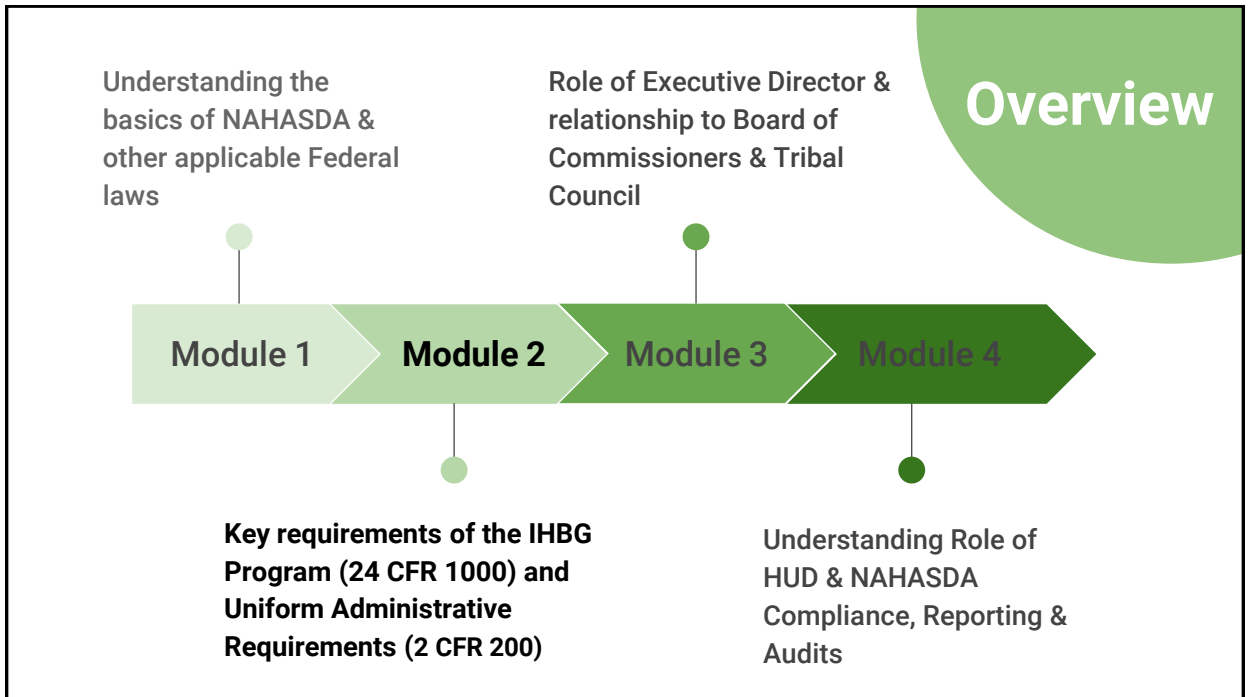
Overview

Understanding the basics of NAHASDA & other applicable Federal laws

Role of Executive Director & relationship to Board of Commissioners & Tribal Council

Module 1

Module 2

Module 3

Module 4

Key requirements of the IHBG Program (24 CFR 1000) and Uniform Administrative Requirements (2 CFR 200)

Understanding Role of HUD & NAHASDA Compliance, Reporting & Audits